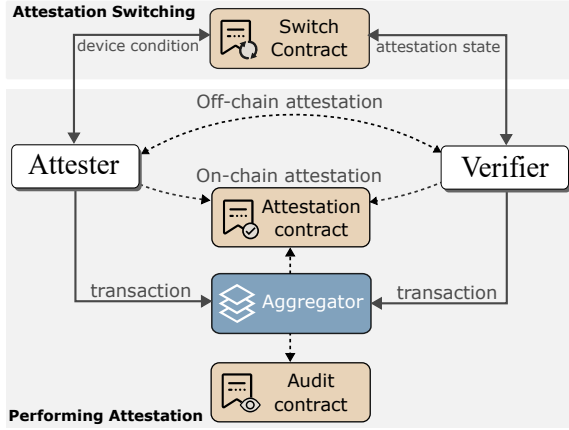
Attestation Switching

device condition

Switch Contract

attestation state

Off-chain attestation

Attester

Verifier

On-chain attestation

Attestation contract

transaction

Aggregator

transaction

Audit contract

Performing Attestation